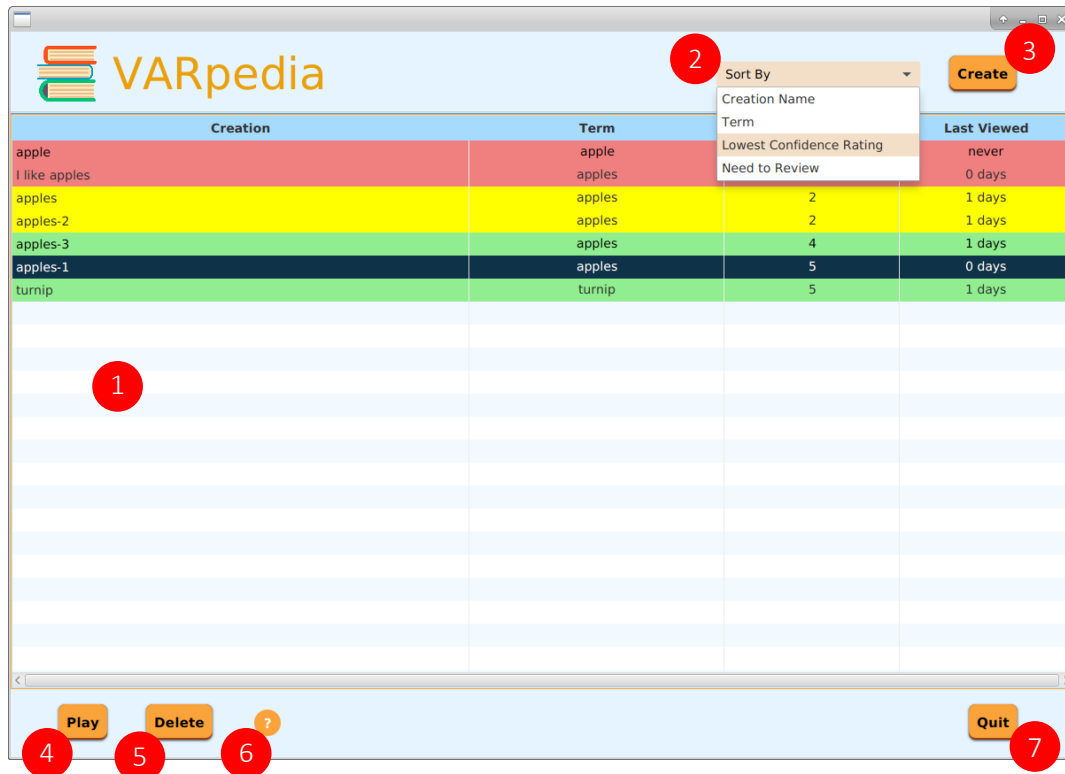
VARpedia

2 Sort By

Creation Name
Term
Lowest Confidence Rating
Need to Review

Create 3

| Creation | Term | | Last Viewed |
|---|---|---|---|
| apple | apple | | never |
| I like apples | apples | | 0 days |
| apples | apples | 2 | 1 days |
| apples-2 | apples | 2 | 1 days |
| apples-3 | apples | 4 | 1 days |
| apples-1 | apples | 5 | 0 days |
| turnip | turnip | 5 | 1 days |

1

Play Delete ? Quit

4 5 6 7